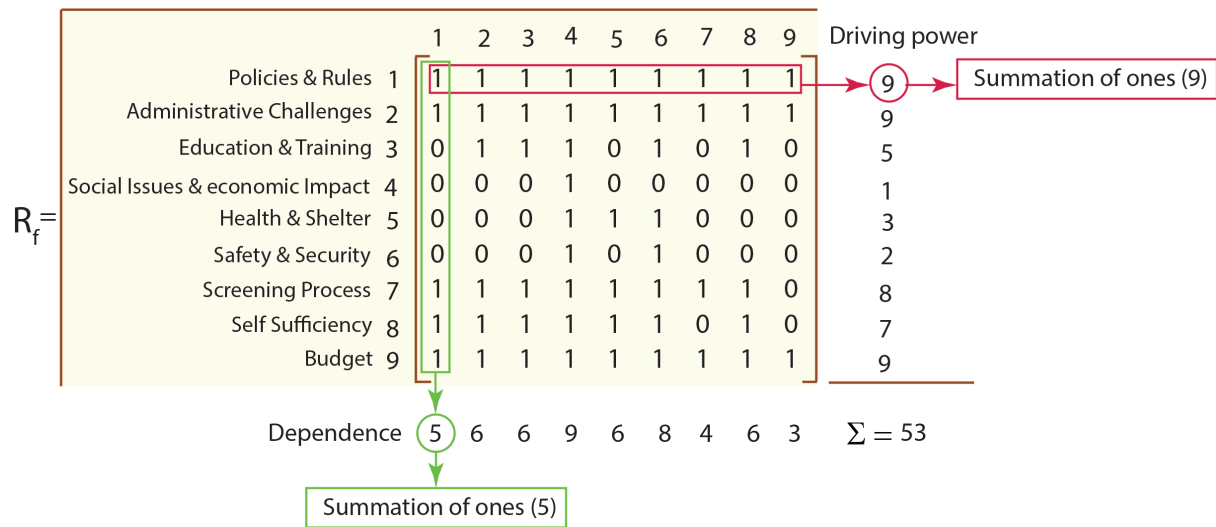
$R_f =$

| | | 1 | 2 | 3 | 4 | 5 | 6 | 7 | 8 | 9 | Driving power |
|---|---|---|---|---|---|---|---|---|---|---|---|
| Policies & Rules | 1 | 1 | 1 | 1 | 1 | 1 | 1 | 1 | 1 | 1 | 9 |
| Administrative Challenges | 2 | 1 | 1 | 1 | 1 | 1 | 1 | 1 | 1 | 1 | 9 |
| Education & Training | 3 | 0 | 1 | 1 | 1 | 0 | 1 | 0 | 1 | 0 | 5 |
| Social Issues & economic Impact | 4 | 0 | 0 | 0 | 1 | 0 | 0 | 0 | 0 | 0 | 1 |
| Health & Shelter | 5 | 0 | 0 | 0 | 1 | 1 | 1 | 0 | 0 | 0 | 3 |
| Safety & Security | 6 | 0 | 0 | 0 | 1 | 0 | 1 | 0 | 0 | 0 | 2 |
| Screening Process | 7 | 1 | 1 | 1 | 1 | 1 | 1 | 1 | 1 | 0 | 8 |
| Self Sufficiency | 8 | 1 | 1 | 1 | 1 | 1 | 1 | 0 | 1 | 0 | 7 |
| Budget | 9 | 1 | 1 | 1 | 1 | 1 | 1 | 1 | 1 | 1 | 9 |
| Dependence | | 5 | 6 | 6 | 9 | 6 | 8 | 4 | 6 | 3 | $\sum = 53$ |

Summation of ones (9)

Summation of ones (5)